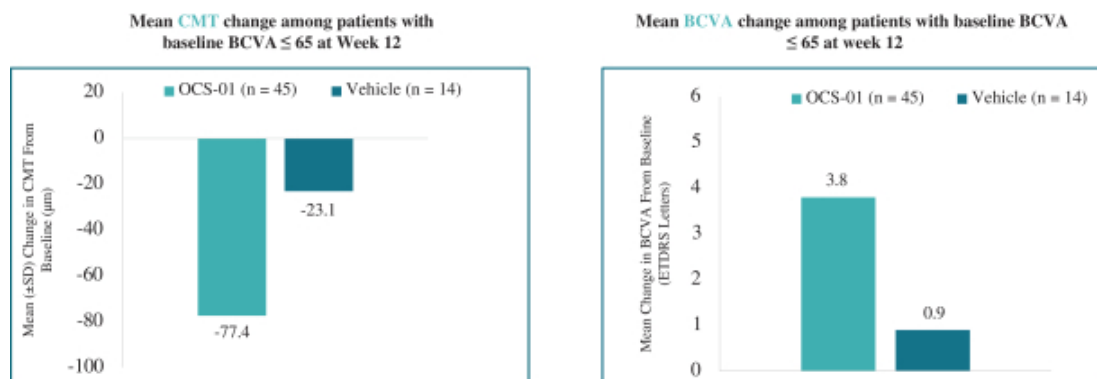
Mean CMT change among patients with baseline BCVA ≤ 65 at Week 12

OCS-01 (n = 45)
Vehicle (n = 14)

Mean (±SD) Change in CMT From Baseline (µm)

20
0
-20
-40
-60
-80
-100

-23.1
-77.4

Mean BCVA change among patients with baseline BCVA ≤ 65 at week 12

OCS-01 (n = 45)
Vehicle (n = 14)

Mean Change in BCVA From Baseline (ETDRS Letters)

6
5
4
3
2
1
0

3.8
0.9